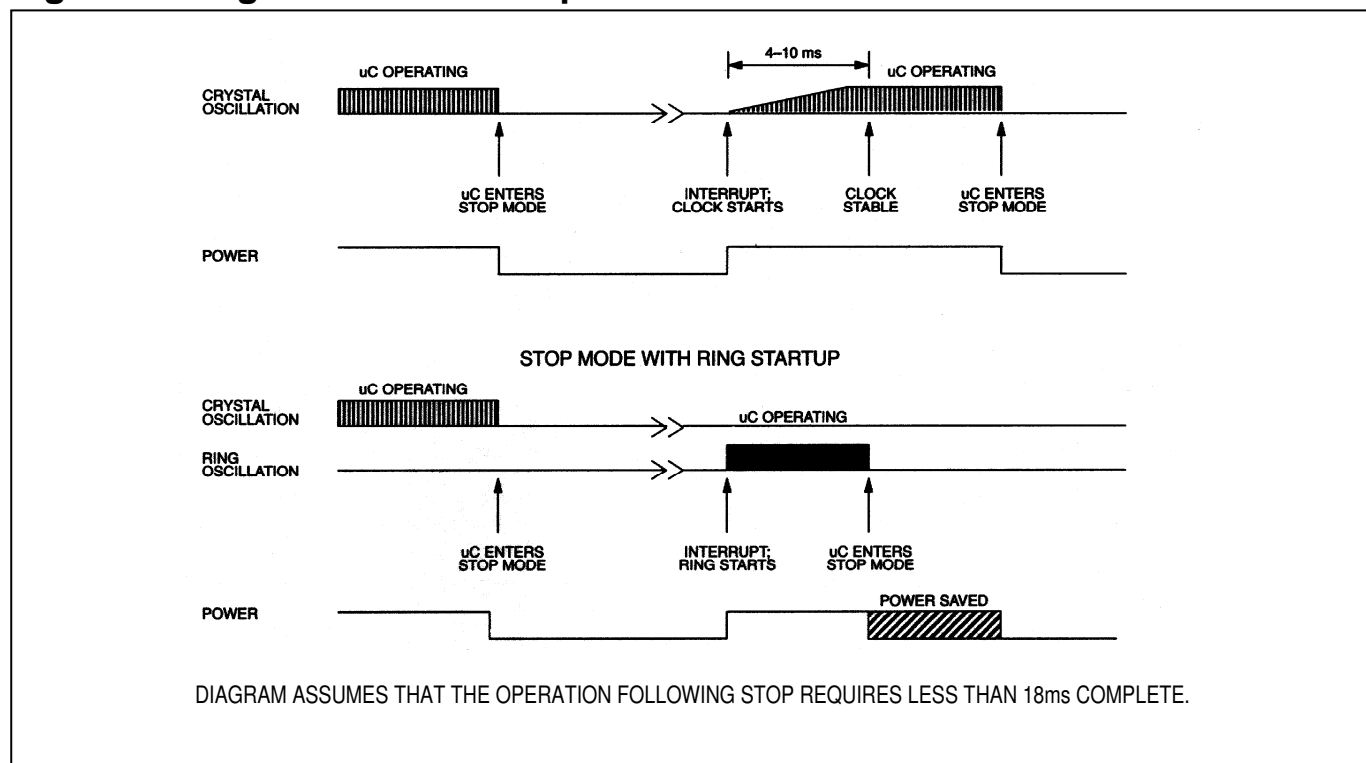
uC OPERATING
CRYSTAL OSCILLATION
4–10 ms
uC OPERATING
uC ENTERS STOP MODE
INTERRUPT; CLOCK STARTS
CLOCK STABLE
uC ENTERS STOP MODE
POWER

STOP MODE WITH RING STARTUP

uC OPERATING
CRYSTAL OSCILLATION
uC OPERATING
RING OSCILLATION
uC ENTERS STOP MODE
INTERRUPT; RING STARTS
uC ENTERS STOP MODE
POWER
POWER SAVED

DIAGRAM ASSUMES THAT THE OPERATION FOLLOWING STOP REQUIRES LESS THAN 18ms COMPLETE.